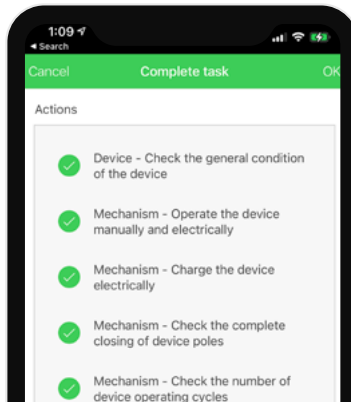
1:09
◂ Search

Cancel Complete task OK

Actions

Device - Check the general condition of the device

Mechanism - Operate the device manually and electrically

Mechanism - Charge the device electrically

Mechanism - Check the complete closing of device poles

Mechanism - Check the number of device operating cycles